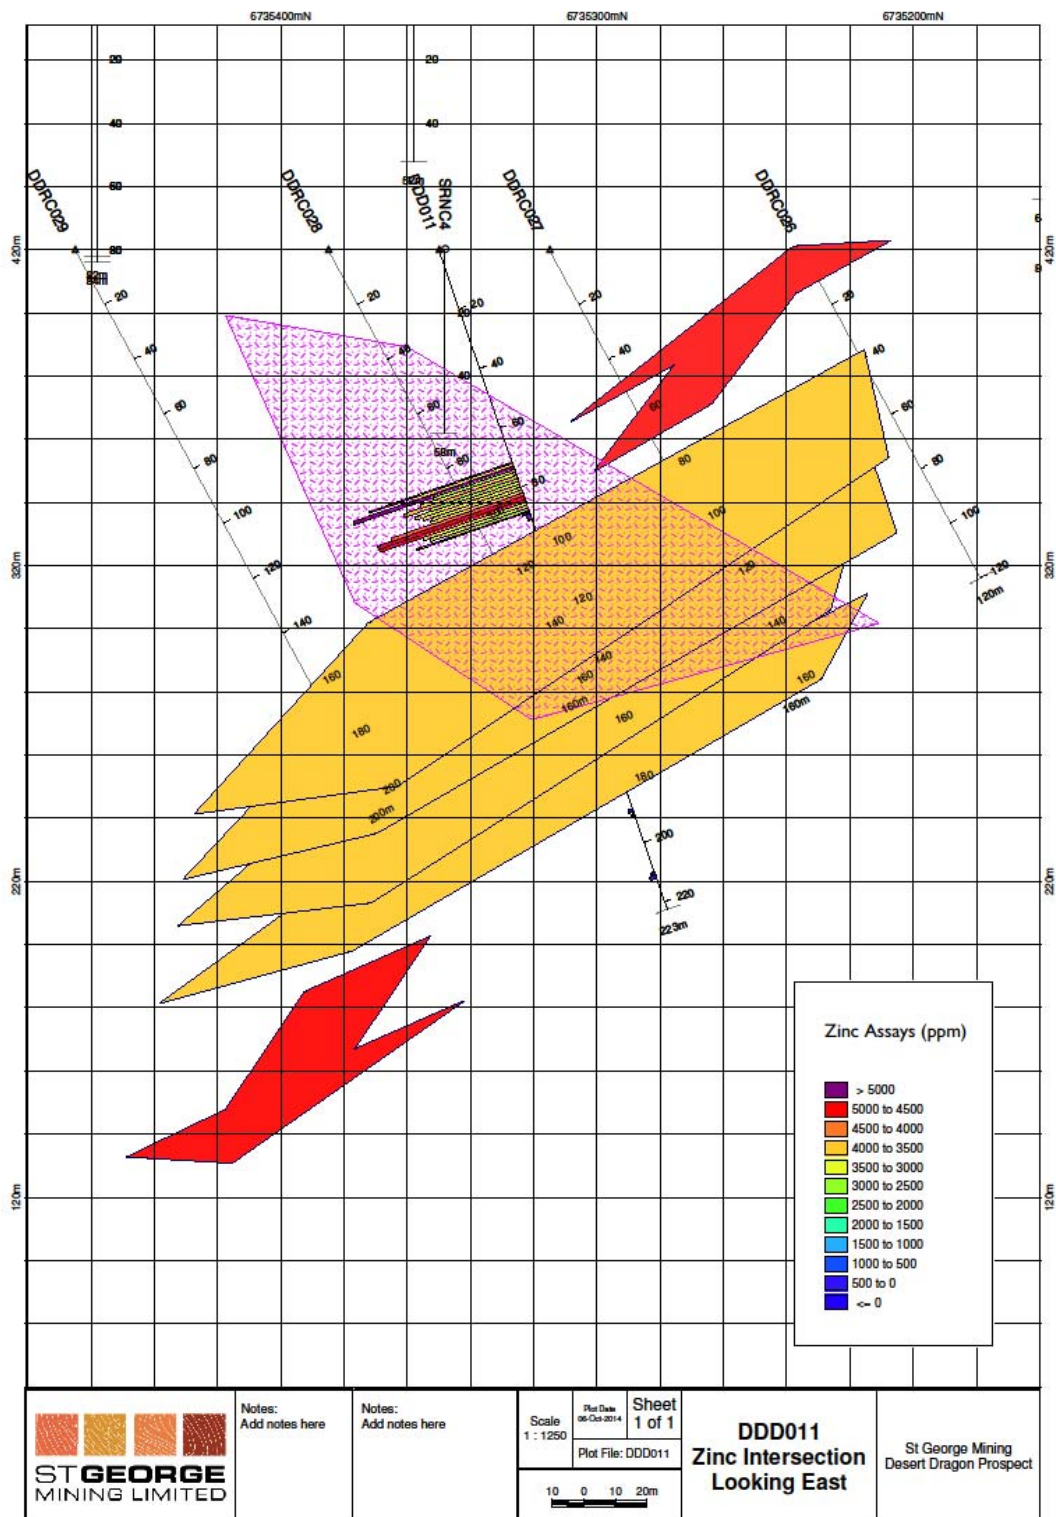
6735400mN
6735300mN
6735200mN

420m
320m
220m
120m

DDRC029
DDRC028
DDD011
SRNC4
DDRC027
DDRC026

20
40
60
80
20
40
60
80
100
120
140
160
180
200
200m
220
223m
58m
160m
120m
160m

Zinc Assays (ppm)
> 5000
5000 to 4500
4500 to 4000
4000 to 3500
3500 to 3000
3000 to 2500
2500 to 2000
2000 to 1500
1500 to 1000
1000 to 500
500 to 0
<= 0

ST GEORGE MINING LIMITED

Notes:
Add notes here

Notes:
Add notes here

Scale
1 : 1250

Plot Date
06-Oct-2014

Sheet
1 of 1

Plot File: DDD011

10 0 10 20m

DDD011
Zinc Intersection
Looking East

St George Mining
Desert Dragon Prospect